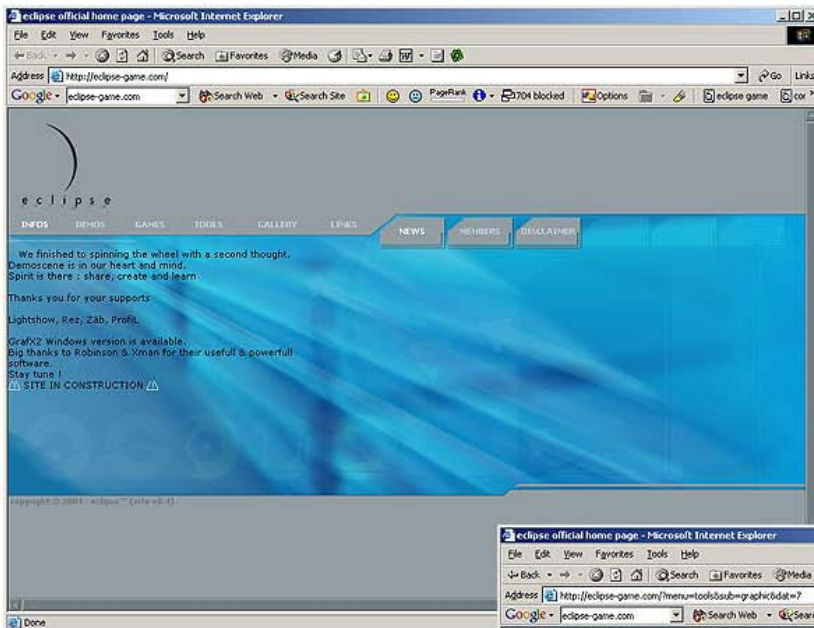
eclipse official home page - Microsoft Internet Explorer

File Edit View Favorites Tools Help

Back Search Favorites Media

Address http://eclipse-game.com/

Go Links

Google eclipse-game.com Search Web Search Site PageRank 3704 blocked Options eclipse game cor

e c l i p s e

INFOS DEMOS GAMES TOOLS GALLERY LINKS NEWS MEMBERS DISCLAIMER

We finished to spinning the wheel with a second thought.
Demoscene is in our heart and mind.
Spirit is there : share, create and learn

Thanks you for your supports

Lightshow, Rez, Zab, Profil.

GrafX2 Windows version is available.
Big thanks to Robinson & Xman for their usefull & powerfull software.
Stay tune !
⚠ SITE IN CONSTRUCTION ⚠

copyright © 2004 - eclipse™ (site v0.4)

Done

eclipse official home page - Microsoft Internet Explorer

File Edit View Favorites Tools Help

Back Search Favorites Media

Address http://eclipse-game.com/?menu=tools&sub=graphic&dat=7

Google eclipse-game.com Search Web Searc